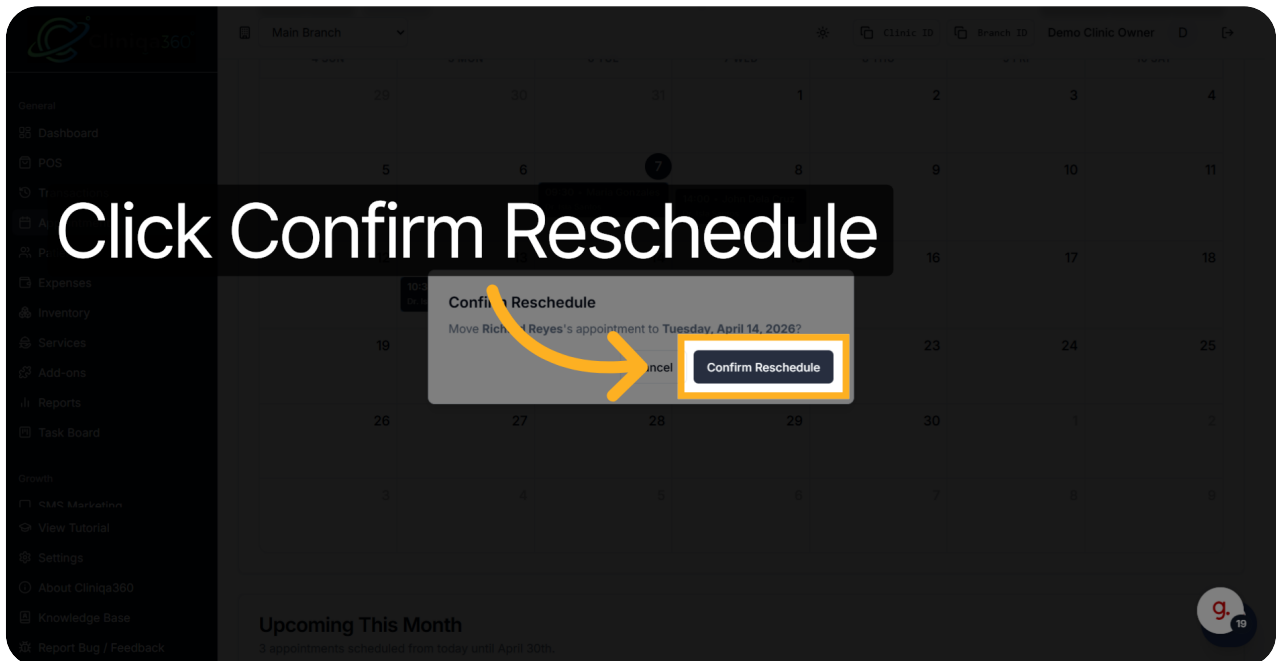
Cliniqa360

Main Branch

Clinic ID Branch ID Demo Clinic Owner D

General
Dashboard
POS
Tr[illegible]
A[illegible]
P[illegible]
Expenses
Inventory
Services
Add-ons
Reports
Task Board

Growth
SMS Marketing
View Tutorial
Settings
About Cliniqa360
Knowledge Base
Report Bug / Feedback

Click Confirm Reschedule

| | | | | | | |
|---|---|---|---|---|---|---|
| 29 | 30 | 31 | 1 | 2 | 3 | 4 |
| 5 | 6 | 7 | 8 | 9 | 10 | 11 |
| | | | | 16 | 17 | 18 |
| 19 | | | | 23 | 24 | 25 |
| 26 | 27 | 28 | 29 | 30 | 1 | 2 |
| 3 | 4 | 5 | 6 | 7 | 8 | 9 |

Confirm Reschedule

Move Richard Reyes's appointment to Tuesday, April 14, 2026?

Cancel Confirm Reschedule

Upcoming This Month

3 appointments scheduled from today until April 30th.

g. 19